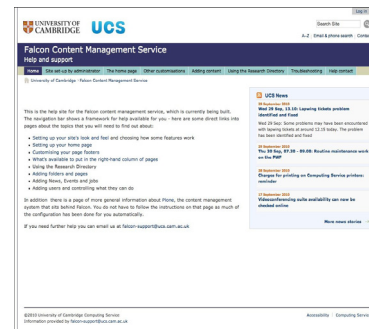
Log in

UNIVERSITY OF CAMBRIDGE UCS

Search Site

A–Z | Email & phone search | Contact

Falcon Content Management Service
Help and support

Home | Site set-up by administrator | The home page | Other customisations | Adding content | Using the Research Directory | Troubleshooting | Help contact

University of Cambridge · Falcon Content Management Service

This is the help site for the Falcon content management service, which is currently being built. The navigation bar shows a framework for help available for you - here are some direct links into pages about the topics that you will need to find out about:

• Setting up your site's look and feel and choosing how some features work
• Setting up your home page
• Customising your page footers
• What's available to put in the right-hand column of pages
• Using the Research Directory
• Adding folders and pages
• Adding News, Events and Jobs
• Adding users and controlling what they can do

In addition there is a page of more general information about Plone, the content management system that sits behind Falcon. You do not have to follow the instructions on that page as much of the configuration has been done for you automatically.

If you need further help you can email us at falcon-support@ucs.cam.ac.uk

UCS News

29 September 2010
Wed 29 Sep, 15:10: Lapwing tickets problem identified and fixed
Wed 29 Sep: Some problems may have been encountered with lapwing tickets at around 12:15 today. The problem has been identified and fixed

28 September 2010
Thu 30 Sep, 07:30 – 09:00: Routine maintenance work on the PWF

28 September 2010
Charges for printing on Computing Service printers: reminder

27 September 2010
Videoconferencing suite availability can now be checked online

More news stories

©2010 University of Cambridge Computing Service
Information provided by falcon-support@ucs.cam.ac.uk

Accessibility | Computing Service